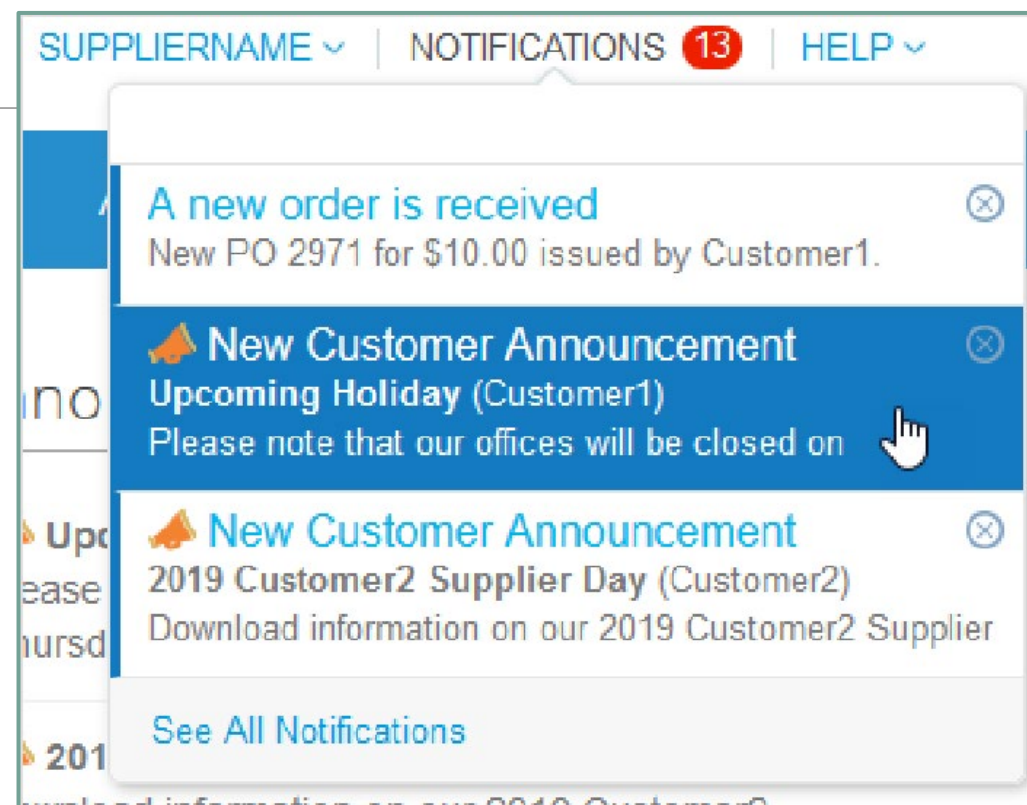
SUPPLIERNAME | NOTIFICATIONS 13 | HELP

A new order is received
New PO 2971 for $10.00 issued by Customer1.

New Customer Announcement
**Upcoming Holiday** (Customer1)
Please note that our offices will be closed on

New Customer Announcement
**2019 Customer2 Supplier Day** (Customer2)
Download information on our 2019 Customer2 Supplier

See All Notifications

no
Upc
ease
hursd
201
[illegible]